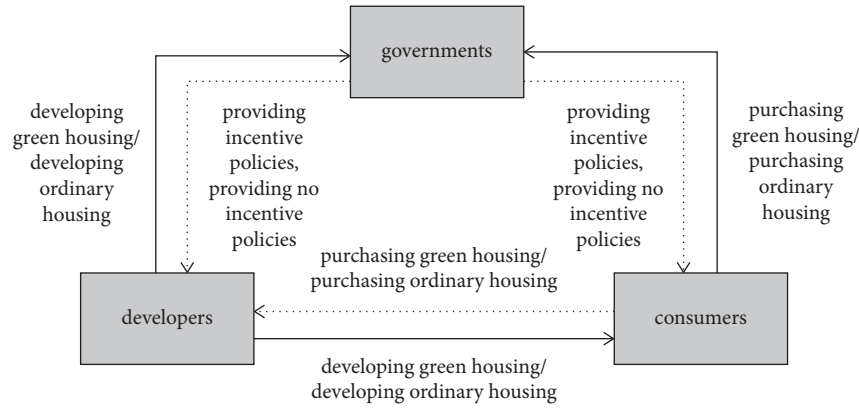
governments

developing green housing/ developing ordinary housing

providing incentive policies, providing no incentive policies

providing incentive policies, providing no incentive policies

purchasing green housing/ purchasing ordinary housing

purchasing green housing/ purchasing ordinary housing

developers

consumers

developing green housing/ developing ordinary housing